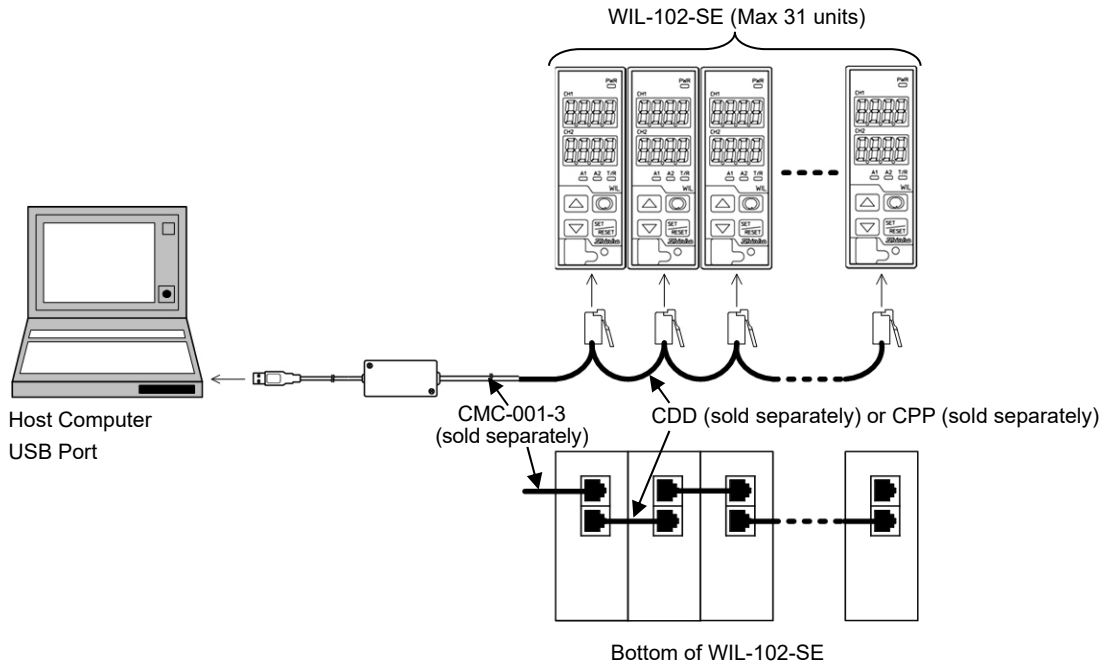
WIL-102-SE (Max 31 units)

PWR
CH1
CH2
A1 A2 T/R
WIL
SET
RESET
Shinko

PWR
CH1
CH2
A1 A2 T/R
WIL
SET
RESET
Shinko

PWR
CH1
CH2
A1 A2 T/R
WIL
SET
RESET
Shinko

PWR
CH1
CH2
A1 A2 T/R
WIL
SET
RESET
Shinko

Host Computer
USB Port

CMC-001-3
(sold separately)

CDD (sold separately) or CPP (sold separately)

Bottom of WIL-102-SE